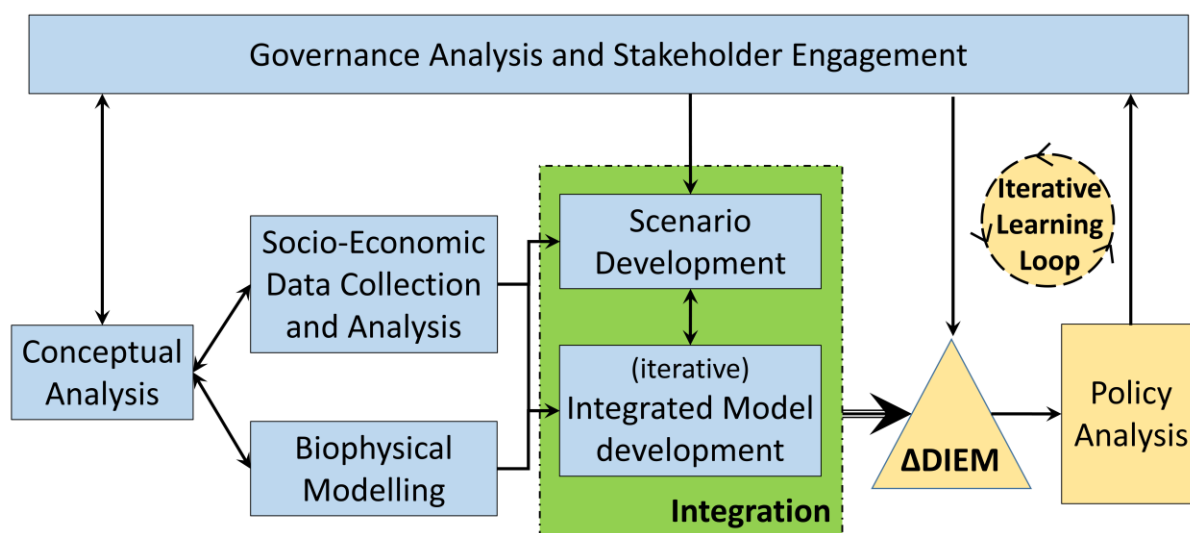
Governance Analysis and Stakeholder Engagement

Iterative Learning Loop

Conceptual Analysis

Socio-Economic Data Collection and Analysis

Biophysical Modelling

Scenario Development

(iterative) Integrated Model development

Integration

ΔDIEM

Policy Analysis